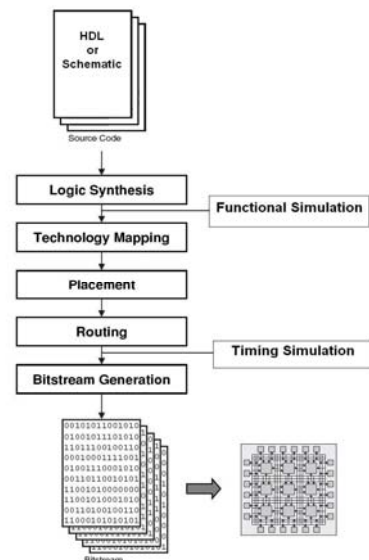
HDL
or
Schematic

Source Code

Logic Synthesis

Functional Simulation

Technology Mapping

Placement

Routing

Timing Simulation

Bitstream Generation

0010101100101
0010101111010
1101110010010
0010001111001
0100111000101
0011011001010
1100101000000
0010100001010
0011010010011
1100010101011

Bitstream